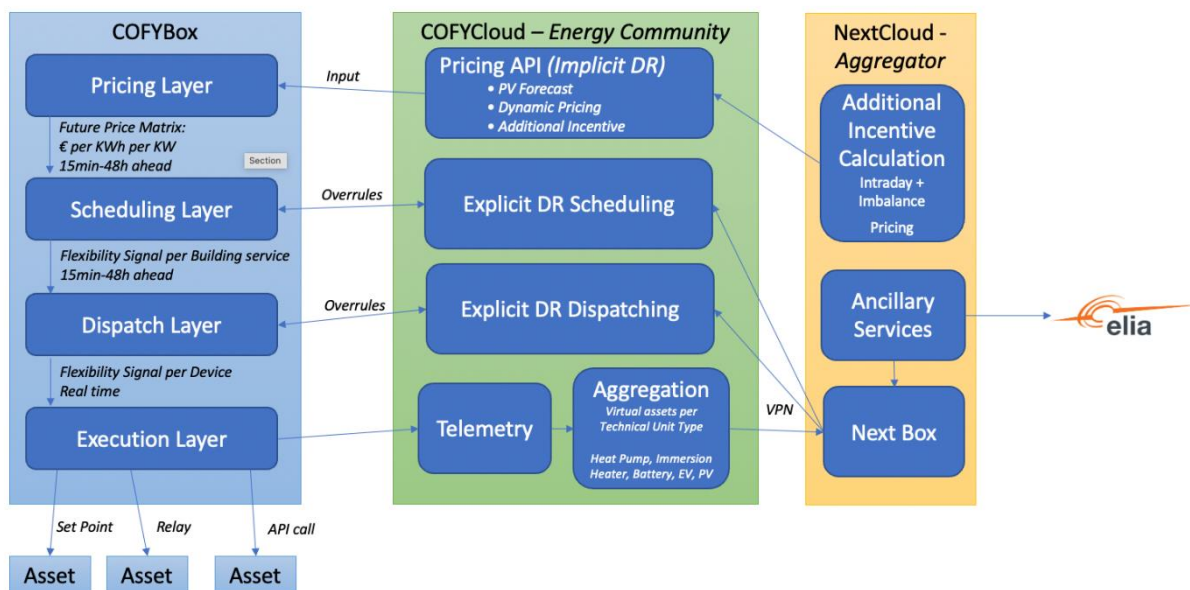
COFYBox

Pricing Layer

Future Price Matrix:
€ per KWh per KW
15min-48h ahead

Section

Scheduling Layer

Flexibility Signal per Building service
15min-48h ahead

Dispatch Layer

Flexibility Signal per Device
Real time

Execution Layer

Set Point

Relay

API call

Asset

Asset

Asset

Input

Overrules

Overrules

COFYCloud – Energy Community

Pricing API (Implicit DR)
• PV Forecast
• Dynamic Pricing
• Additional Incentive

Explicit DR Scheduling

Explicit DR Dispatching

Telemetry

Aggregation
Virtual assets per Technical Unit Type

Heat Pump, Immersion Heater, Battery, EV, PV

VPN

NextCloud - Aggregator

Additional Incentive Calculation
Intraday + Imbalance
Pricing

Ancillary Services

Next Box

elia